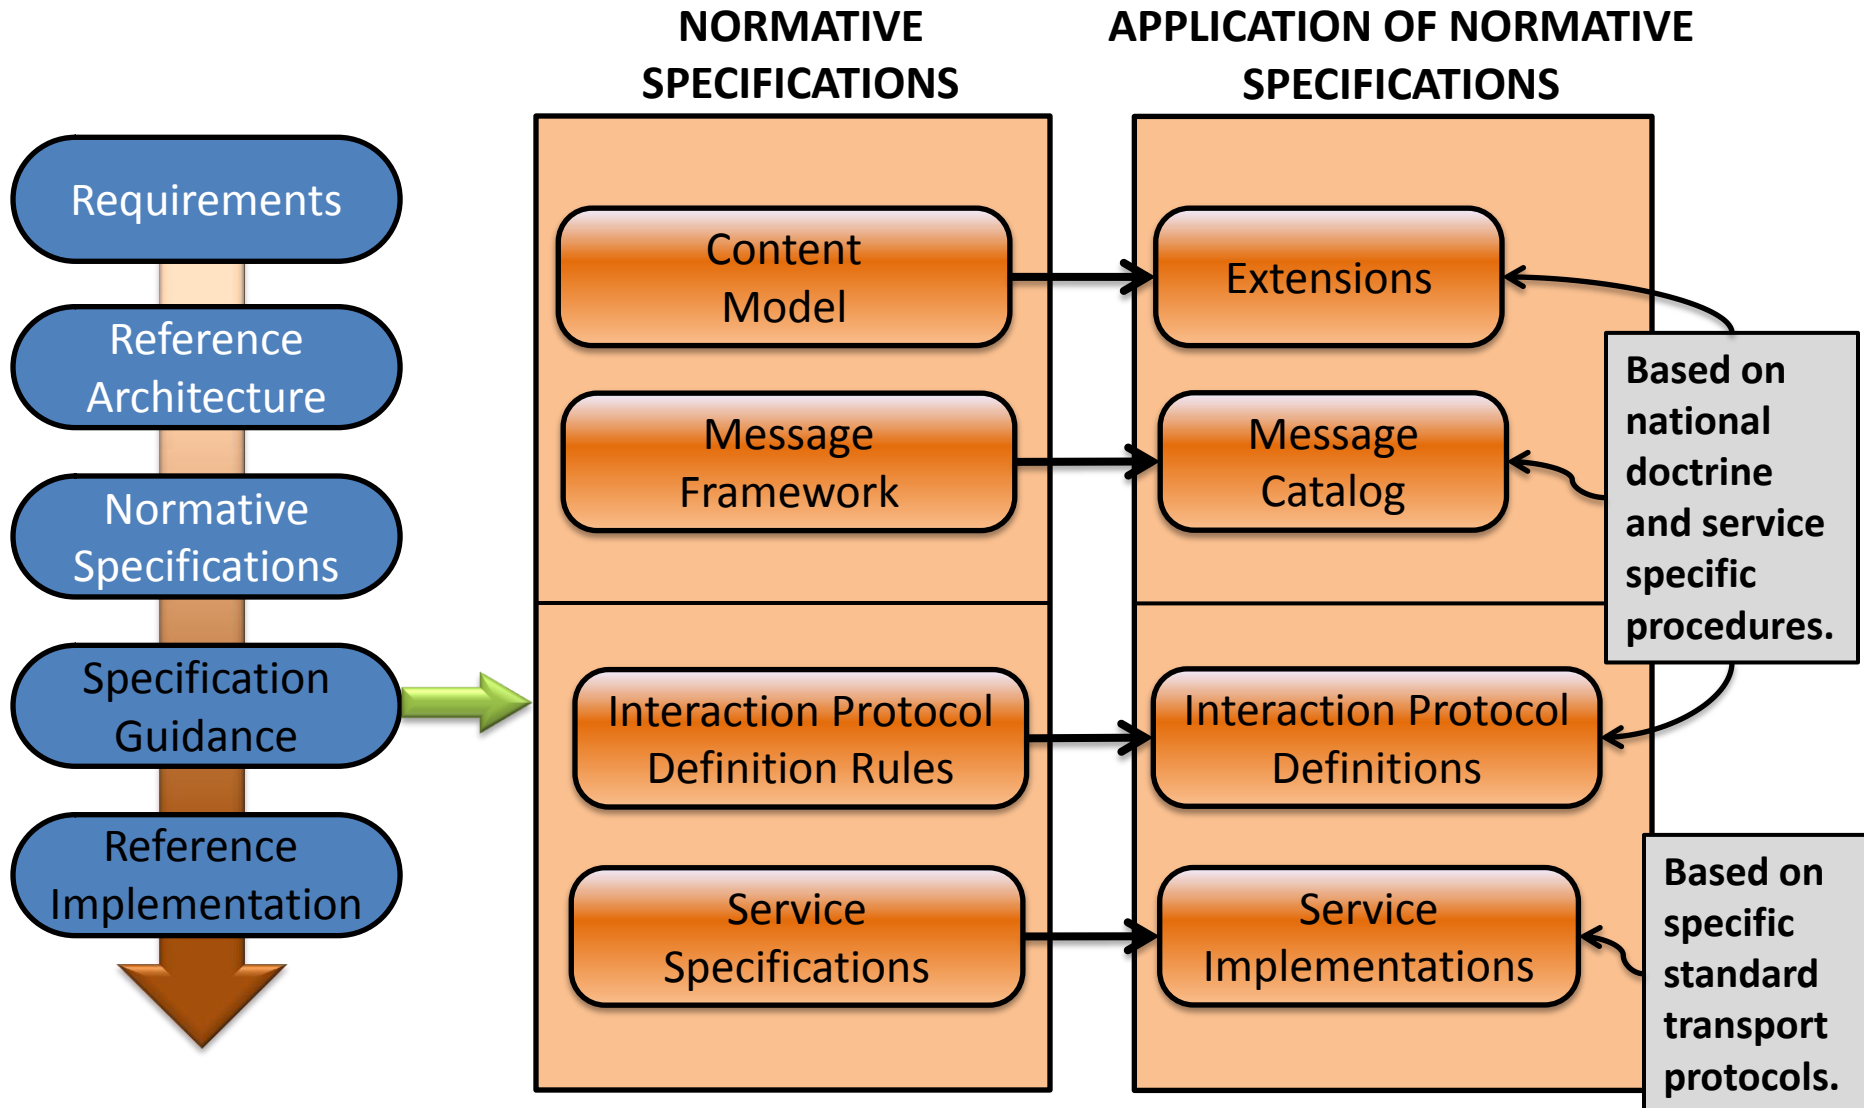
Requirements

Reference Architecture

Normative Specifications

Specification Guidance

Reference Implementation

NORMATIVE SPECIFICATIONS

Content Model

Message Framework

Interaction Protocol Definition Rules

Service Specifications

APPLICATION OF NORMATIVE SPECIFICATIONS

Extensions

Message Catalog

Interaction Protocol Definitions

Service Implementations

Based on national doctrine and service specific procedures.

Based on specific standard transport protocols.